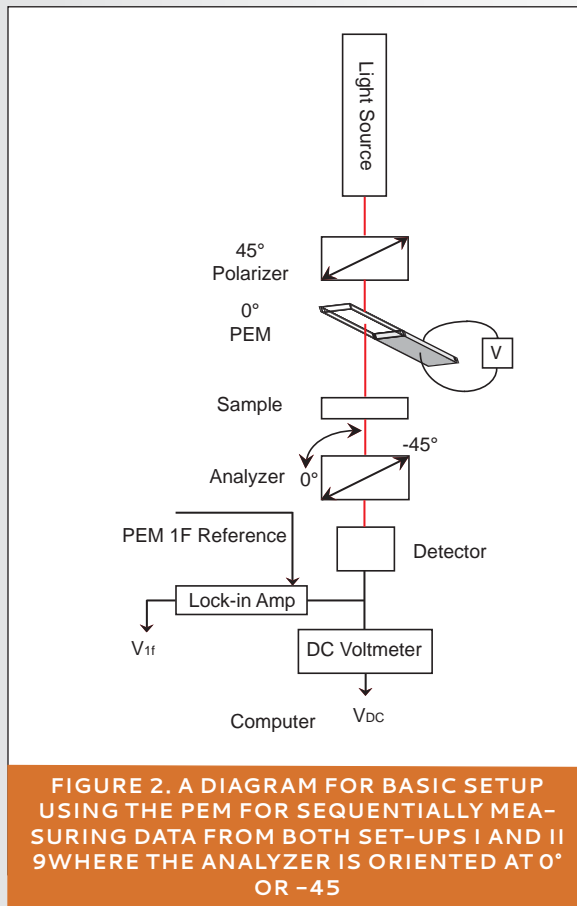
Light Source

45°
Polarizer

0°
PEM

V

Sample

-45°

Analyzer 0°

PEM 1F Reference

Detector

Lock-in Amp

$V_{1f}$

DC Voltmeter

Computer $V_{DC}$

FIGURE 2. A DIAGRAM FOR BASIC SETUP USING THE PEM FOR SEQUENTIALLY MEASURING DATA FROM BOTH SET-UPS I AND II 9WHERE THE ANALYZER IS ORIENTED AT 0° OR -45